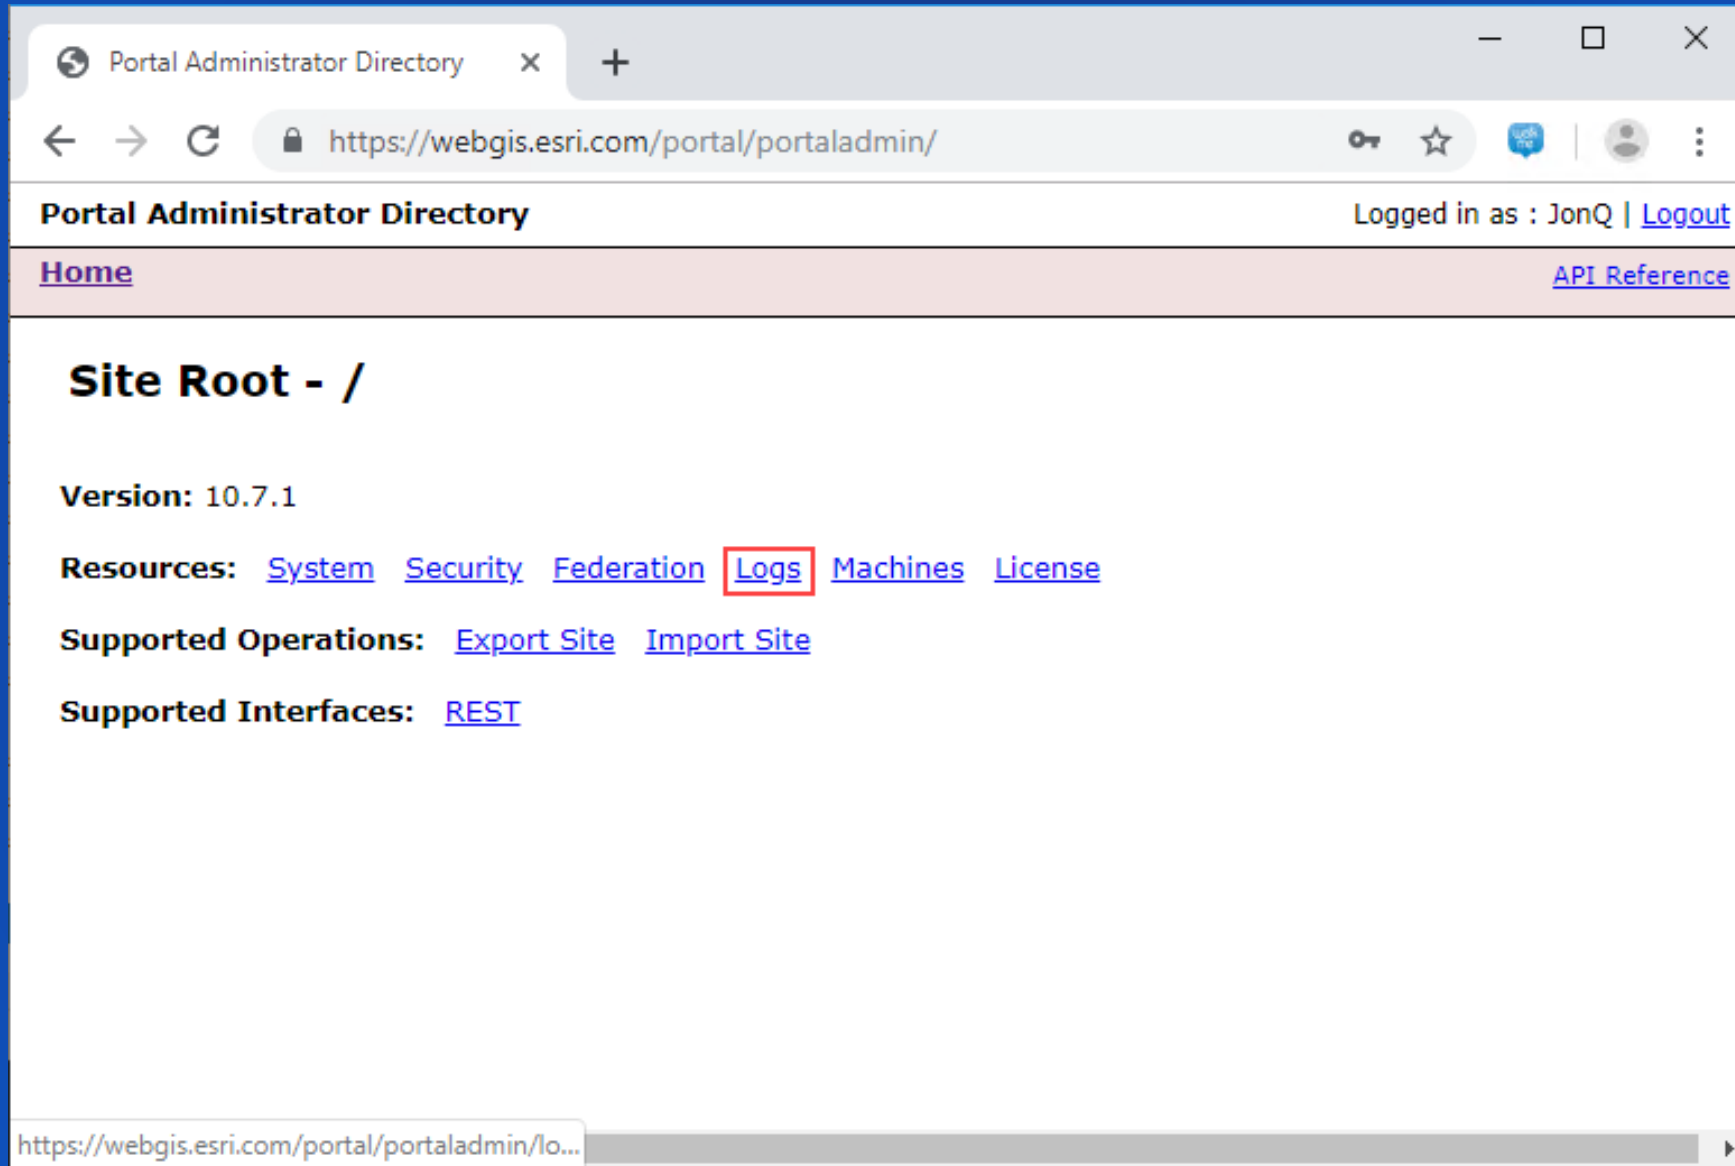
Portal Administrator Directory

https://webgis.esri.com/portal/portaladmin/

Portal Administrator Directory

Logged in as : JonQ | Logout

Home

API Reference

Site Root - /

Version: 10.7.1

Resources: System Security Federation Logs Machines License

Supported Operations: Export Site Import Site

Supported Interfaces: REST

https://webgis.esri.com/portal/portaladmin/lo...